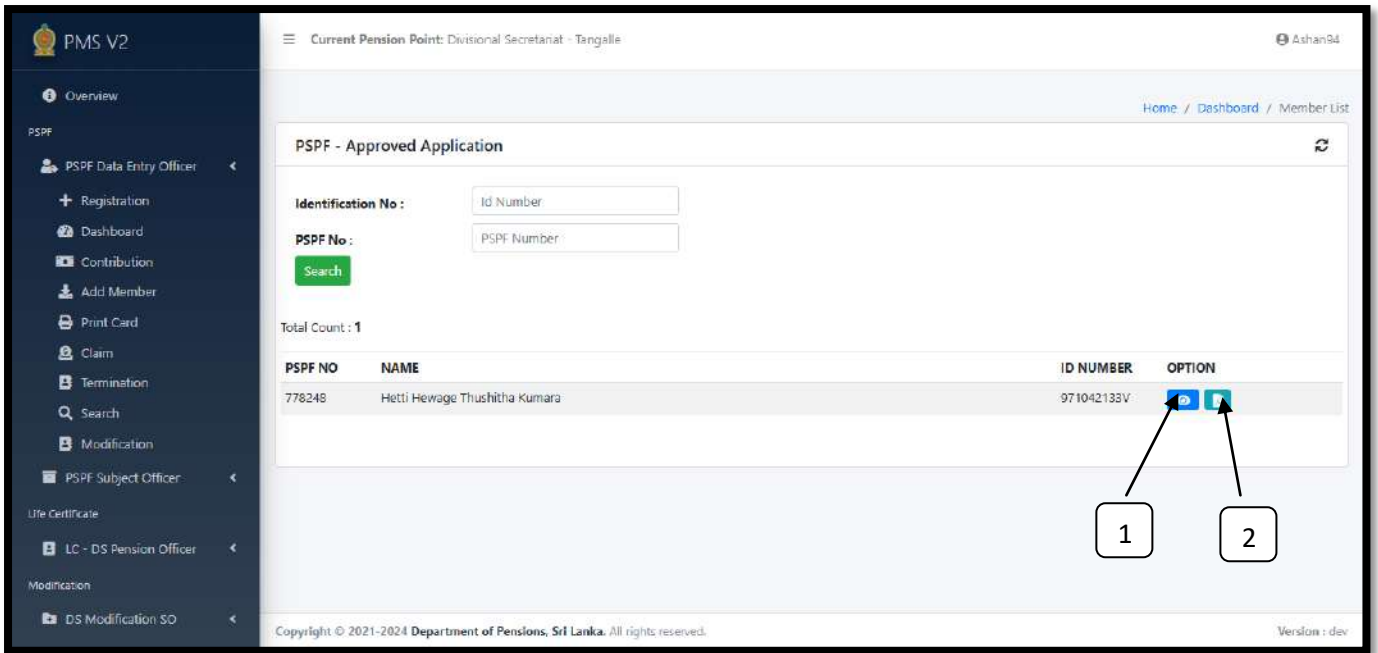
PMS V2

Overview

PSPF

PSPF Data Entry Officer

Registration

Dashboard

Contribution

Add Member

Print Card

Claim

Termination

Search

Modification

PSPF Subject Officer

Life Certificate

LC - DS Pension Officer

Modification

DS Modification SO

Current Pension Point: Divisional Secretariat - Tangalle

Ashan94

Home / Dashboard / Member List

PSPF - Approved Application

Identification No :

Id Number

PSPF No :

PSPF Number

Search

Total Count : 1

| PSPF NO | NAME | ID NUMBER | OPTION |
|---|---|---|---|
| 778248 | Hetti Hewage Thushitha Kumara | 971042133V | |

1

2

Copyright © 2021-2024 Department of Pensions, Sri Lanka. All rights reserved.

Version : dev